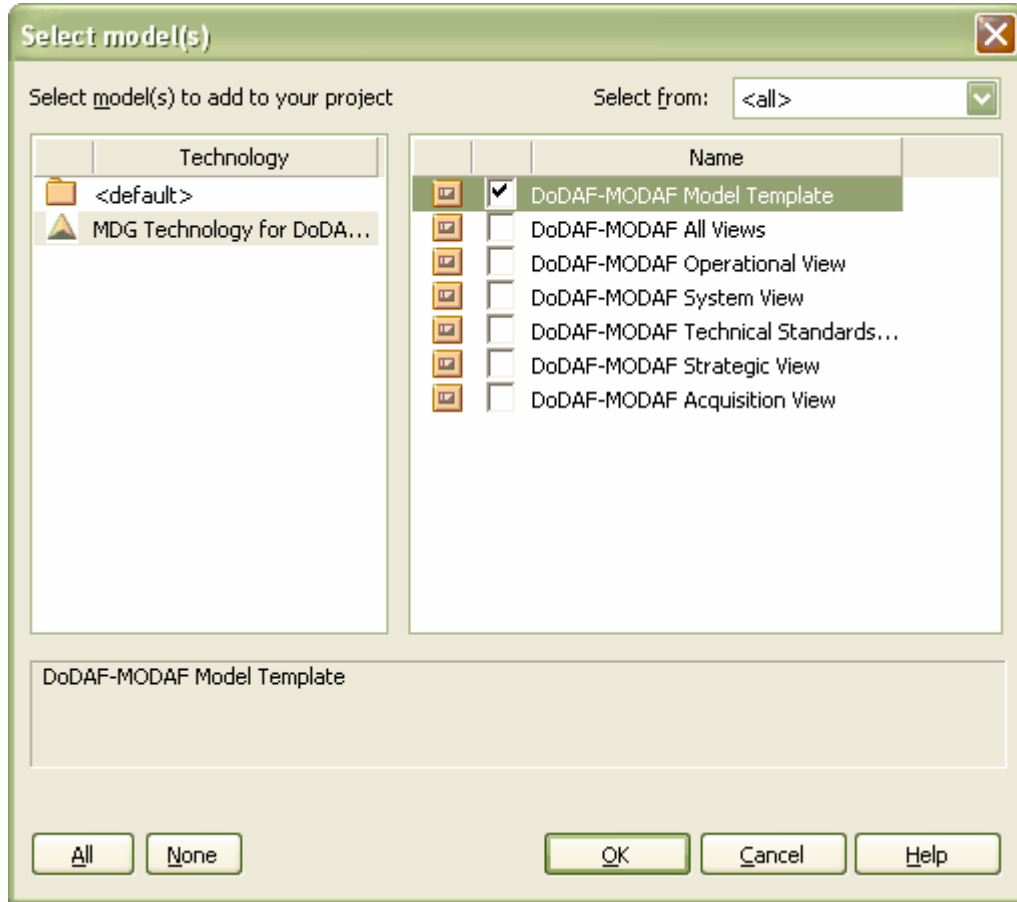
Select model(s)

Select model(s) to add to your project

Select from: <all>

| Technology |
|---|
| <default> |
| MDG Technology for DoDA... |

| Name |
|---|
| DoDAF-MODAF Model Template |
| DoDAF-MODAF All Views |
| DoDAF-MODAF Operational View |
| DoDAF-MODAF System View |
| DoDAF-MODAF Technical Standards... |
| DoDAF-MODAF Strategic View |
| DoDAF-MODAF Acquisition View |

DoDAF-MODAF Model Template

All None OK Cancel Help